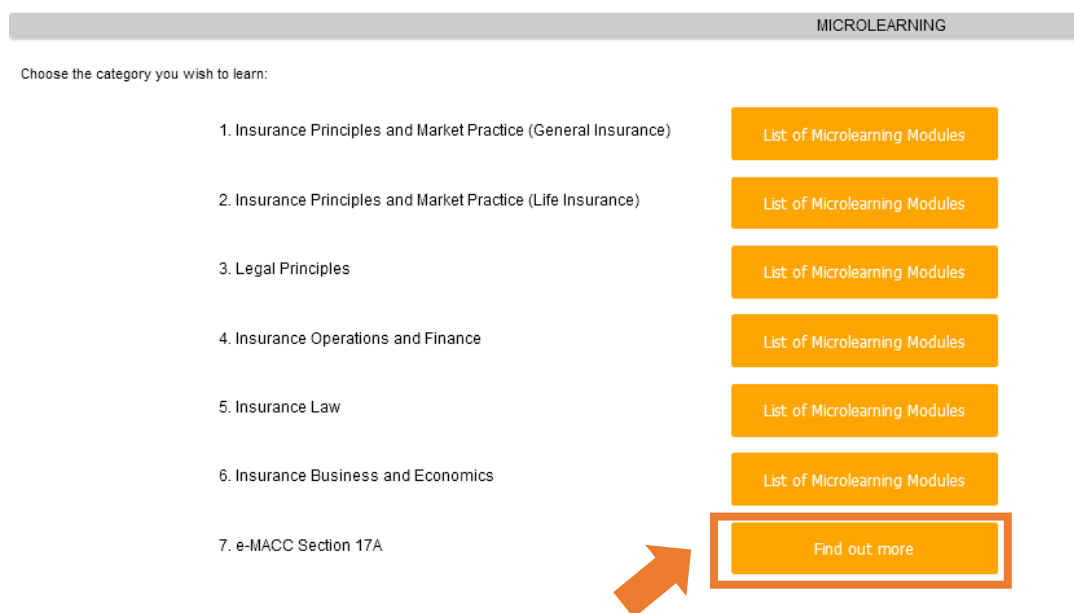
MICROLEARNING

Choose the category you wish to learn:

1. Insurance Principles and Market Practice (General Insurance)

List of Microlearning Modules

2. Insurance Principles and Market Practice (Life Insurance)

List of Microlearning Modules

3. Legal Principles

List of Microlearning Modules

4. Insurance Operations and Finance

List of Microlearning Modules

5. Insurance Law

List of Microlearning Modules

6. Insurance Business and Economics

List of Microlearning Modules

7. e-MACC Section 17A

Find out more